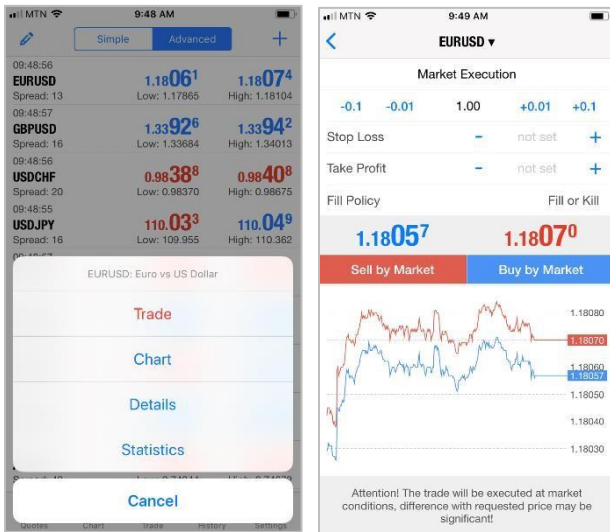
MTN 9:48 AM

Simple Advanced +

09:48:56
EURUSD
Spread: 13
$1.18061$
Low: 1.17865
$1.18074$
High: 1.18104

09:48:57
GBPUSD
Spread: 16
$1.33926$
Low: 1.33684
$1.33942$
High: 1.34013

09:48:56
USDCHF
Spread: 20
$0.98388$
Low: 0.98370
$0.98408$
High: 0.98675

09:48:55
USDJPY
Spread: 16
$110.033$
Low: 109.955
$110.049$
High: 110.362

EURUSD: Euro vs US Dollar

Trade

Chart

Details

Statistics

Cancel

Quotes Chart Trade History Settings

MTN 9:49 AM

EURUSD ▾

Market Execution

-0.1 -0.01 1.00 +0.01 +0.1

Stop Loss - not set +

Take Profit - not set +

Fill Policy Fill or Kill

$1.18057$ $1.18070$

Sell by Market Buy by Market

1.18080
1.18070
1.18060
1.18057
1.18050
1.18040
1.18030

Attention! The trade will be executed at market conditions, difference with requested price may be significant!